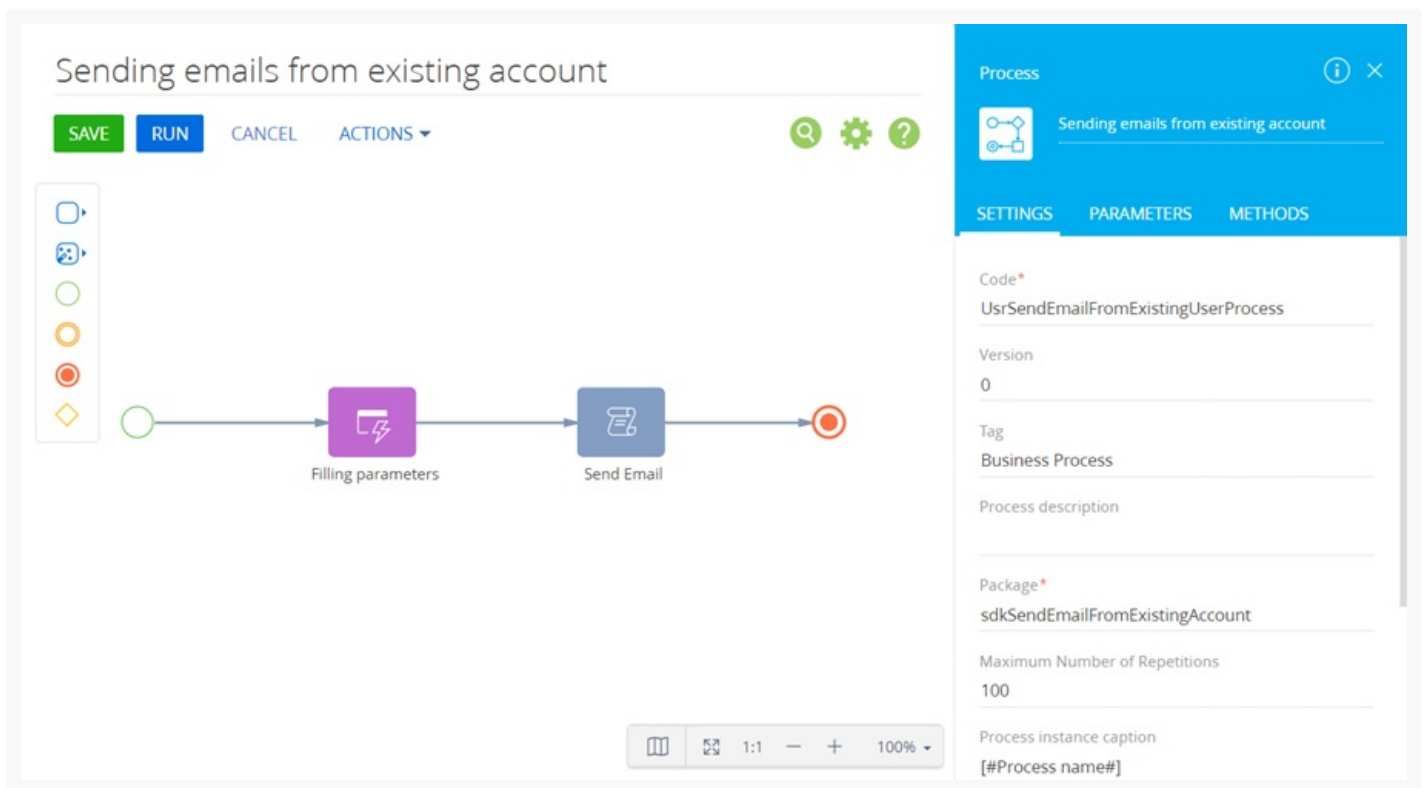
Sending emails from existing account

SAVE RUN CANCEL ACTIONS

Filling parameters

Send Email

1:1 — + 100%

Process

Sending emails from existing account

SETTINGS PARAMETERS METHODS

Code*
UsrSendEmailFromExistingUserProcess

Version
0

Tag
Business Process

Process description

Package*
sdkSendEmailFromExistingAccount

Maximum Number of Repetitions
100

Process instance caption
[#Process name#]